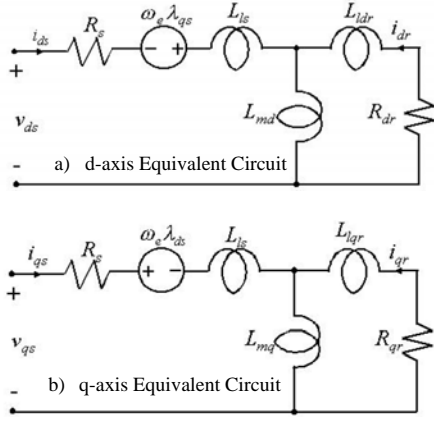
$i_{ds}$ $R_s$ $\omega_e \lambda_{qs}$ - + $L_{ls}$ $L_{ldr}$ $i_{dr}$
+
$v_{ds}$ $L_{md}$ $R_{dr}$
- a) d-axis Equivalent Circuit

$i_{qs}$ $R_s$ $\omega_e \lambda_{ds}$ + - $L_{ls}$ $L_{lqr}$ $i_{qr}$
+
$v_{qs}$ $L_{mq}$ $R_{qr}$
- b) q-axis Equivalent Circuit